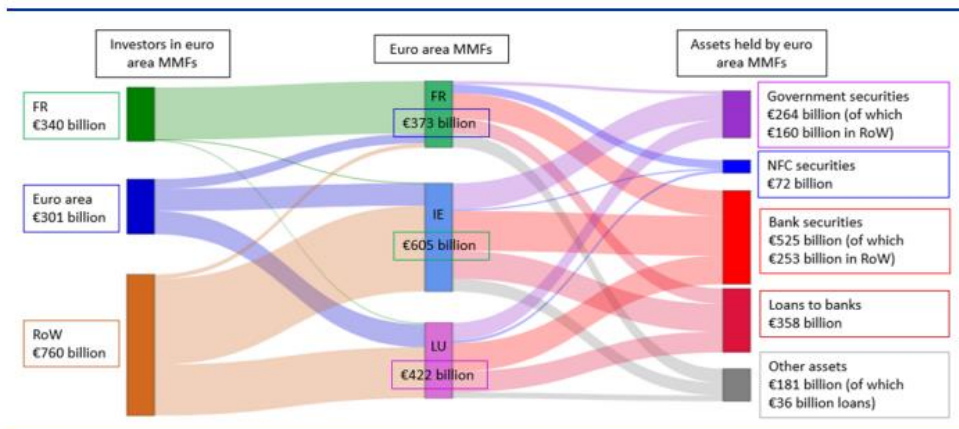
Investors in euro area MMFs

Euro area MMFs

Assets held by euro area MMFs

FR
€340 billion

Euro area
€301 billion

RoW
€760 billion

FR
€373 billion

IE
€605 billion

LU
€422 billion

Government securities
€264 billion (of which €160 billion in RoW)

NFC securities
€72 billion

Bank securities
€525 billion (of which €253 billion in RoW)

Loans to banks
€358 billion

Other assets
€181 billion (of which €36 billion loans)